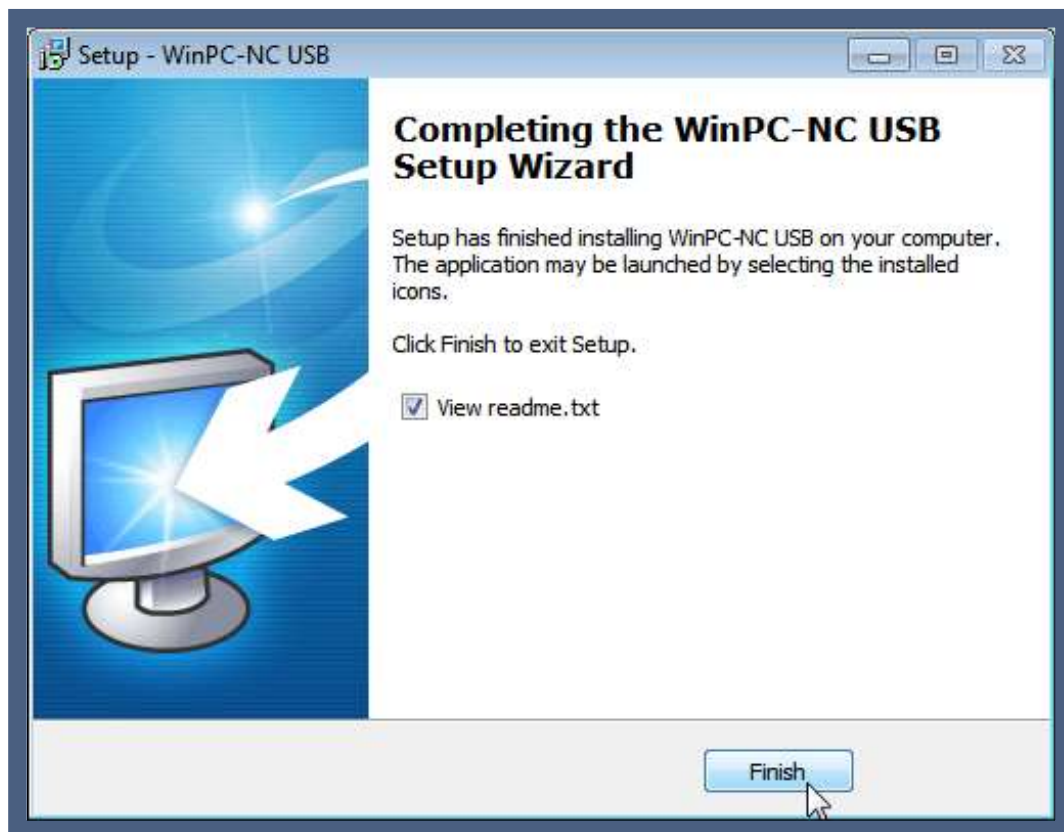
Setup - WinPC-NC USB

Completing the WinPC-NC USB Setup Wizard

Setup has finished installing WinPC-NC USB on your computer. The application may be launched by selecting the installed icons.

Click Finish to exit Setup.

View readme.txt

Finish